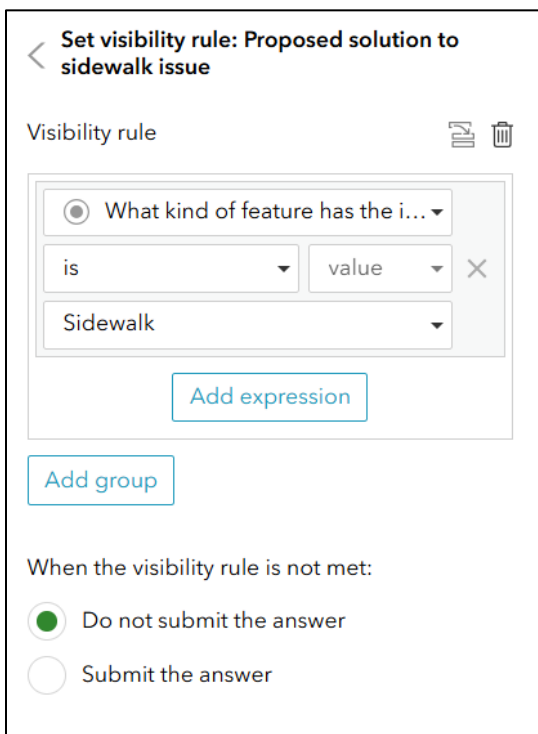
Set visibility rule: Proposed solution to sidewalk issue

Visibility rule

What kind of feature has the i...

is

value

Sidewalk

Add expression

Add group

When the visibility rule is not met:

Do not submit the answer

Submit the answer